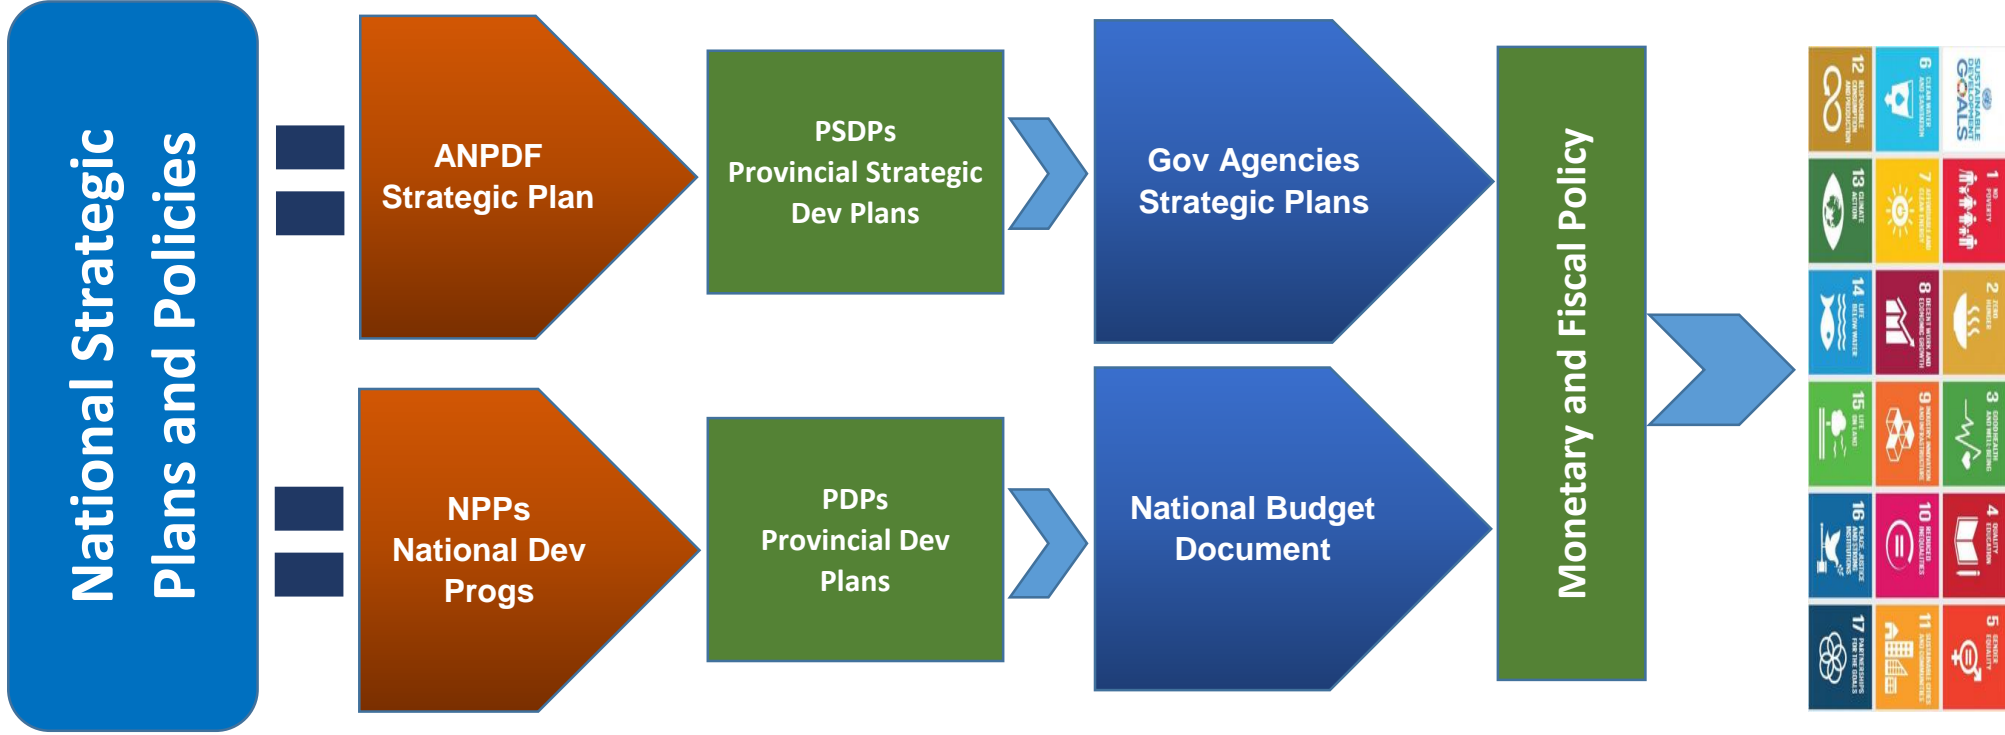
National Strategic Plans and Policies

ANPDF Strategic Plan

PSDPs Provincial Strategic Dev Plans

Gov Agencies Strategic Plans

NPPs National Dev Progs

PDPs Provincial Dev Plans

National Budget Document

Monetary and Fiscal Policy

SUSTAINABLE DEVELOPMENT GOALS

1 NO POVERTY
2 ZERO HUNGER
3 GOOD HEALTH AND WELL-BEING
4 QUALITY EDUCATION
5 GENDER EQUALITY
6 CLEAN WATER AND SANITATION
7 AFFORDABLE AND CLEAN ENERGY
8 DECENT WORK AND ECONOMIC GROWTH
9 INDUSTRY, INNOVATION AND INFRASTRUCTURE
10 REDUCED INEQUALITIES
11 SUSTAINABLE CITIES AND COMMUNITIES
12 RESPONSIBLE CONSUMPTION AND PRODUCTION
13 CLIMATE ACTION
14 LIFE BELOW WATER
15 LIFE ON LAND
16 PEACE, JUSTICE AND STRONG INSTITUTIONS
17 PARTNERSHIPS FOR THE GOALS